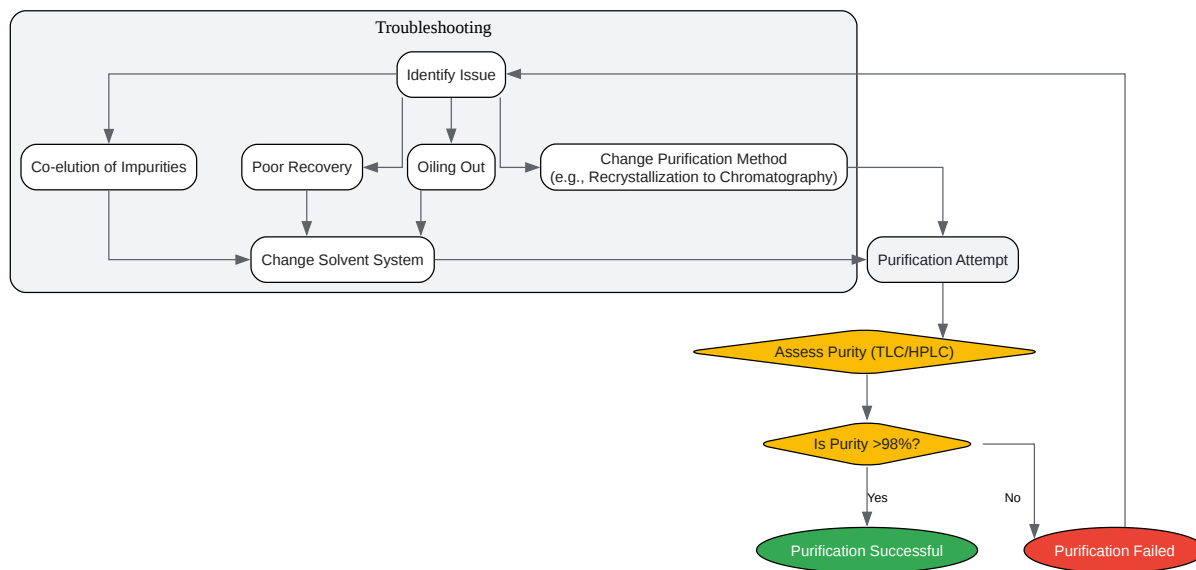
Troubleshooting

Identify Issue

Co-elution of Impurities

Poor Recovery

Oiling Out

Change Purification Method
(e.g., Recrystallization to Chromatography)

Change Solvent System

Purification Attempt

Assess Purity (TLC/HPLC)

Is Purity >98%?

Yes

No

Purification Successful

Purification Failed